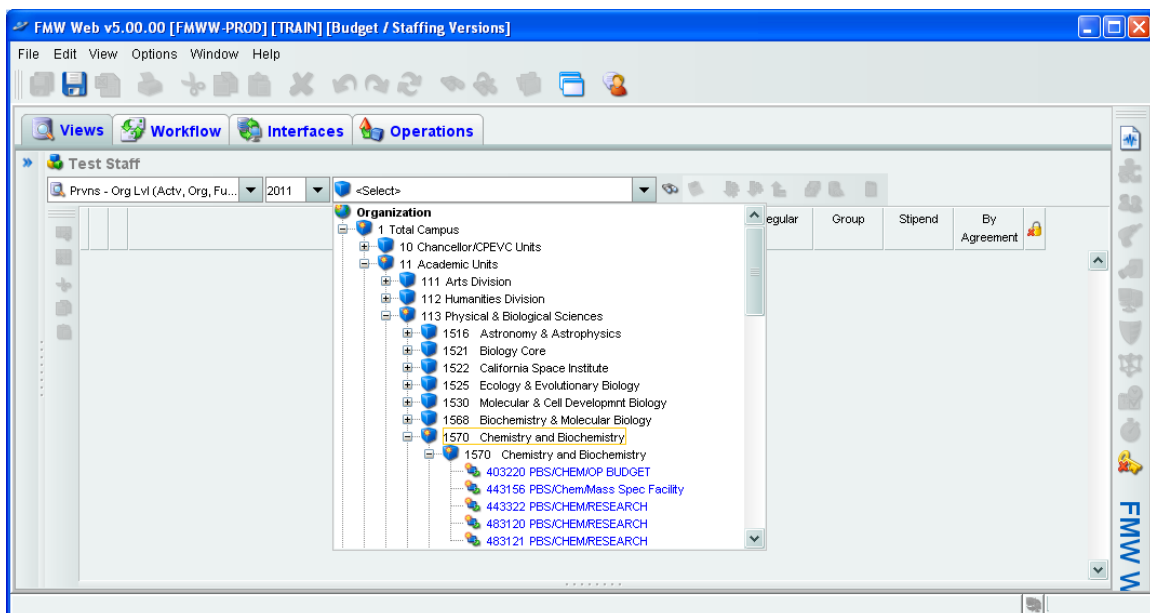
FMW Web v5.00.00 [FMWW-PROD] [TRAIN] [Budget / Staffing Versions]

File Edit View Options Window Help

Views Workflow Interfaces Operations

Test Staff

Prvns - Org Lvl (Actv, Org, Fu... 2011 <Select>

Organization
1 Total Campus
10 Chancellor/CPEVC Units
11 Academic Units
111 Arts Division
112 Humanities Division
113 Physical & Biological Sciences
1516 Astronomy & Astrophysics
1521 Biology Core
1522 California Space Institute
1525 Ecology & Evolutionary Biology
1530 Molecular & Cell Developmnt Biology
1568 Biochemistry & Molecular Biology
1570 Chemistry and Biochemistry
1570 Chemistry and Biochemistry
403220 PBS/CHEM/OP BUDGET
443156 PBS/Chem/Mass Spec Facility
443322 PBS/CHEM/RESEARCH
483120 PBS/CHEM/RESEARCH
483121 PBS/CHEM/RESEARCH

egular | Group | Stipend | By Agreement

FMW W